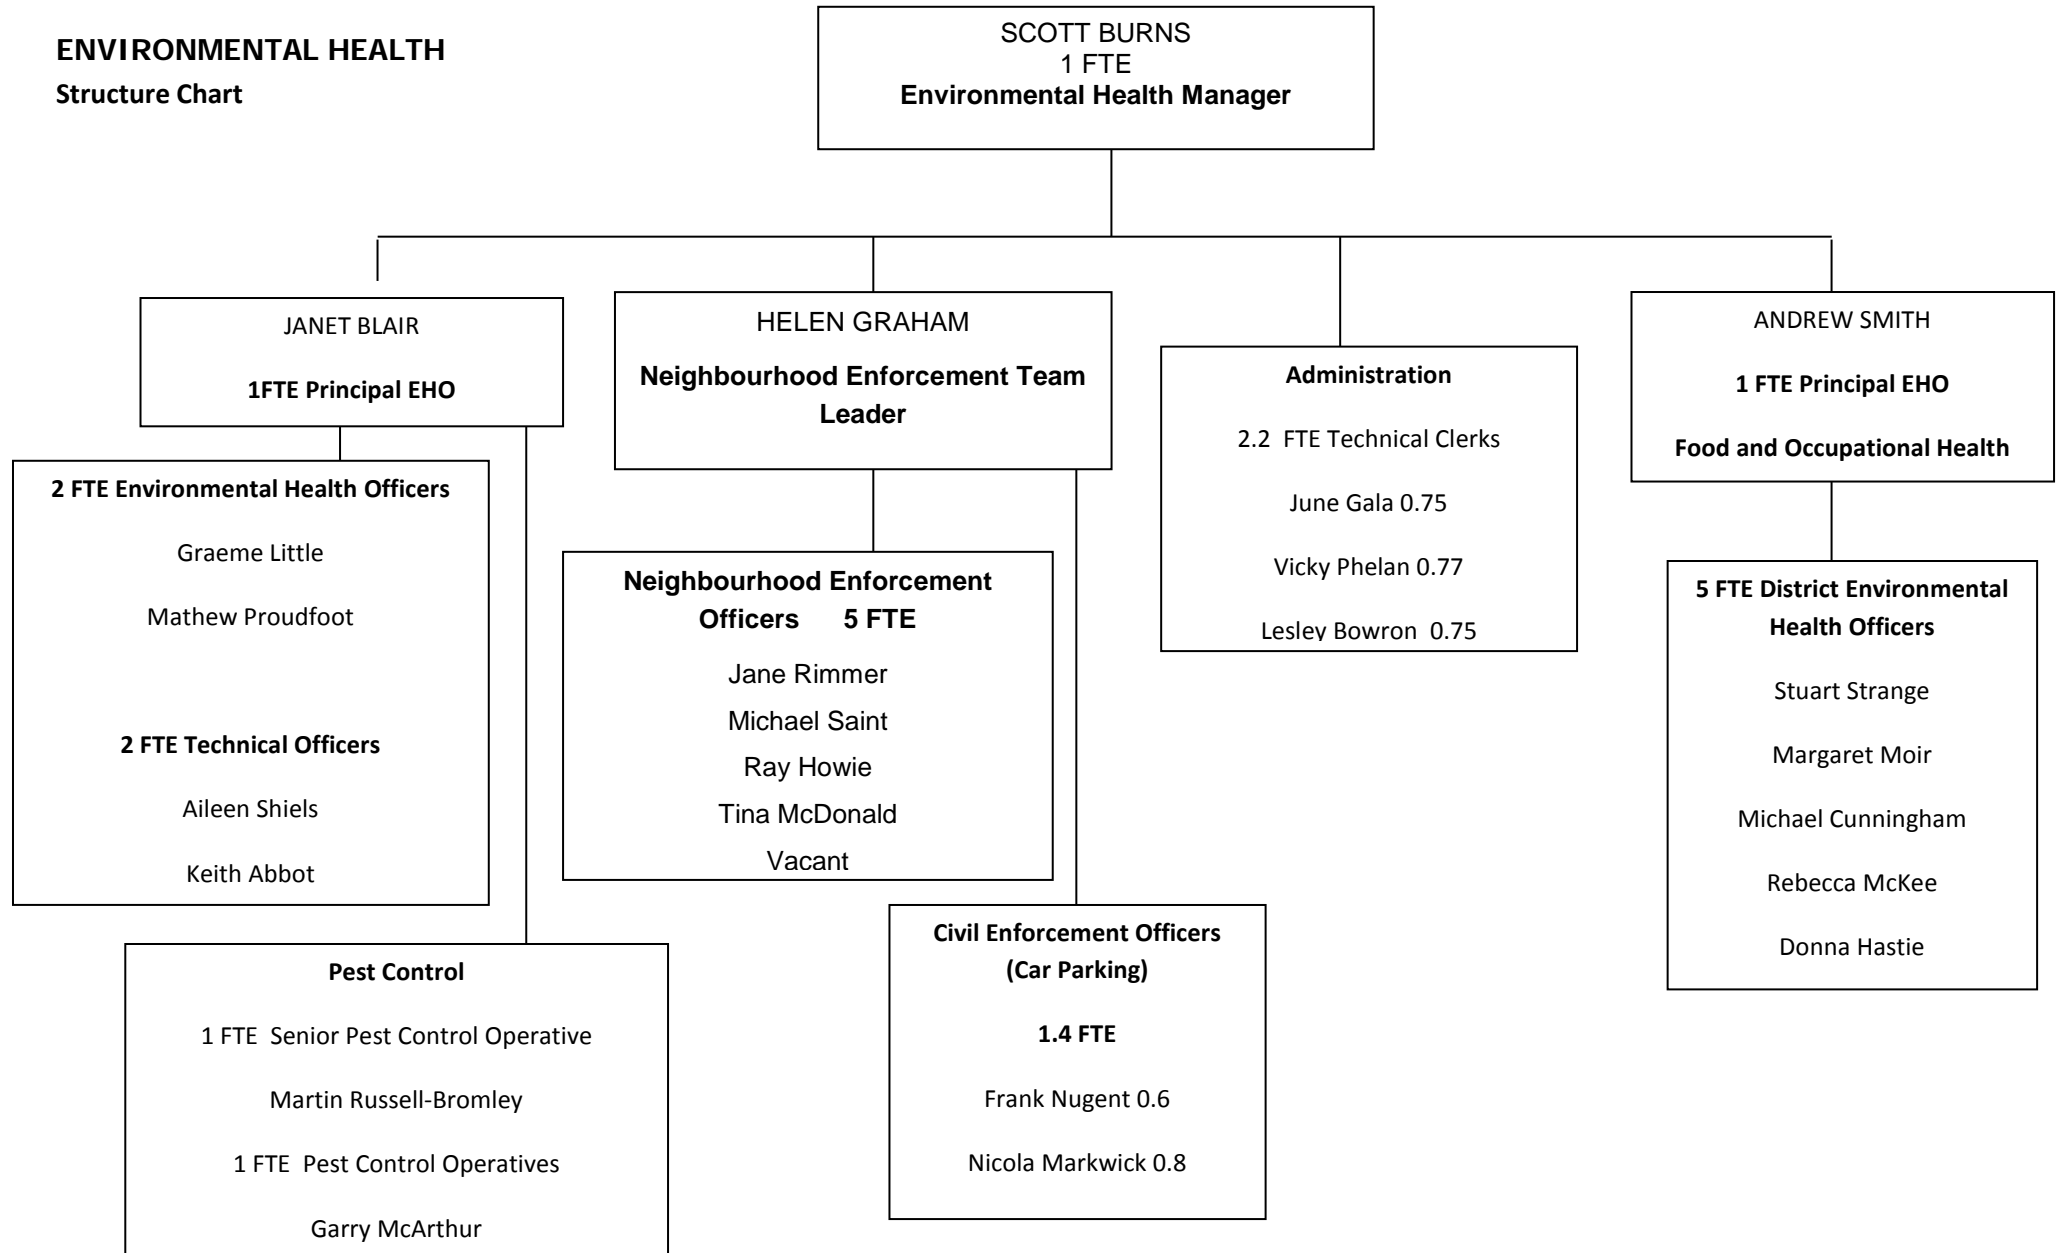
ENVIRONMENTAL HEALTH
Structure Chart

SCOTT BURNS
1 FTE
Environmental Health Manager

JANET BLAIR

1FTE Principal EHO

2 FTE Environmental Health Officers

Graeme Little

Mathew Proudfoot

2 FTE Technical Officers

Aileen Shiels

Keith Abbot

Pest Control

1 FTE Senior Pest Control Operative

Martin Russell-Bromley

1 FTE Pest Control Operatives

Garry McArthur

HELEN GRAHAM

Neighbourhood Enforcement Team Leader

Neighbourhood Enforcement Officers 5 FTE

Jane Rimmer

Michael Saint

Ray Howie

Tina McDonald

Vacant

Civil Enforcement Officers (Car Parking)

1.4 FTE

Frank Nugent 0.6

Nicola Markwick 0.8

Administration

2.2 FTE Technical Clerks

June Gala 0.75

Vicky Phelan 0.77

Lesley Bowron 0.75

ANDREW SMITH

1 FTE Principal EHO

Food and Occupational Health

5 FTE District Environmental Health Officers

Stuart Strange

Margaret Moir

Michael Cunningham

Rebecca McKee

Donna Hastie